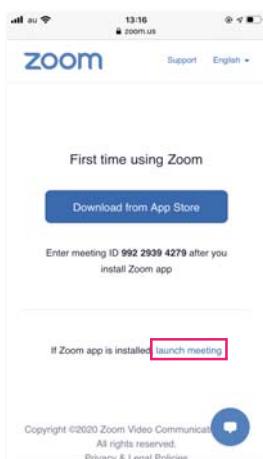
au
13:16
zoom.us

zoom

Support English

First time using Zoom

Download from App Store

Enter meeting ID 992 2939 4279 after you install Zoom app

If Zoom app is installed, launch meeting

Copyright ©2020 Zoom Video Communicat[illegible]
All rights reserved.
Privacy & Legal Policies